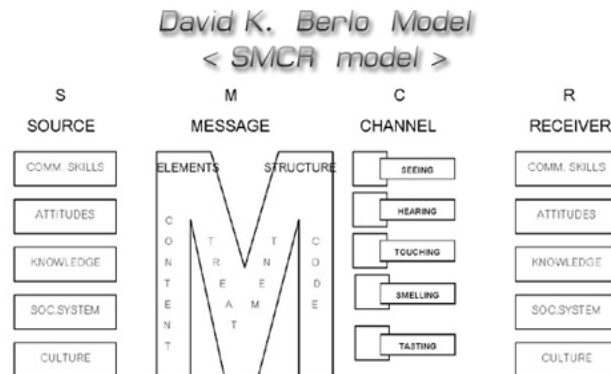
David K. Berlo Model
< SMCR model >

S
SOURCE

COMM. SKILLS
ATTITUDES
KNOWLEDGE
SOC.SYSTEM
CULTURE

M
MESSAGE

ELEMENTS
STRUCTURE

C O N T E N T

T R E A T

T N E M

C O D E

C
CHANNEL

SEEING
HEARING
TOUCHING
SMELLING
TASTING

R
RECEIVER

COMM. SKILLS
ATTITUDES
KNOWLEDGE
SOC.SYSTEM
CULTURE